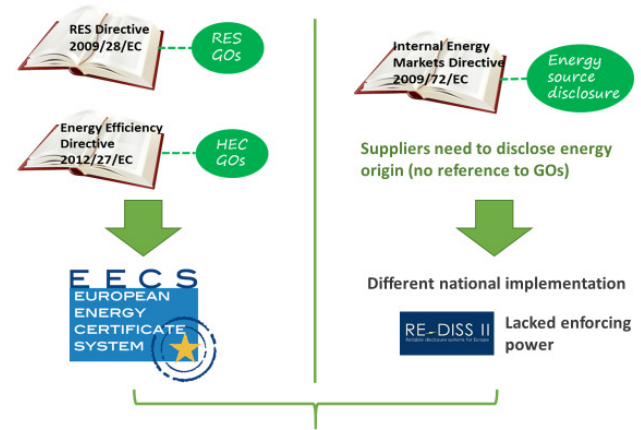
RES Directive 2009/28/EC

RES GOs

Energy Efficiency Directive 2012/27/EC

HEC GOs

EECS EUROPEAN ENERGY CERTIFICATE SYSTEM

Internal Energy Markets Directive 2009/72/EC

Energy source disclosure

Suppliers need to disclose energy origin (no reference to GOs)

Different national implementation

RE-DISS II Reliable disclosure systems for Europe

Lacked enforcing power